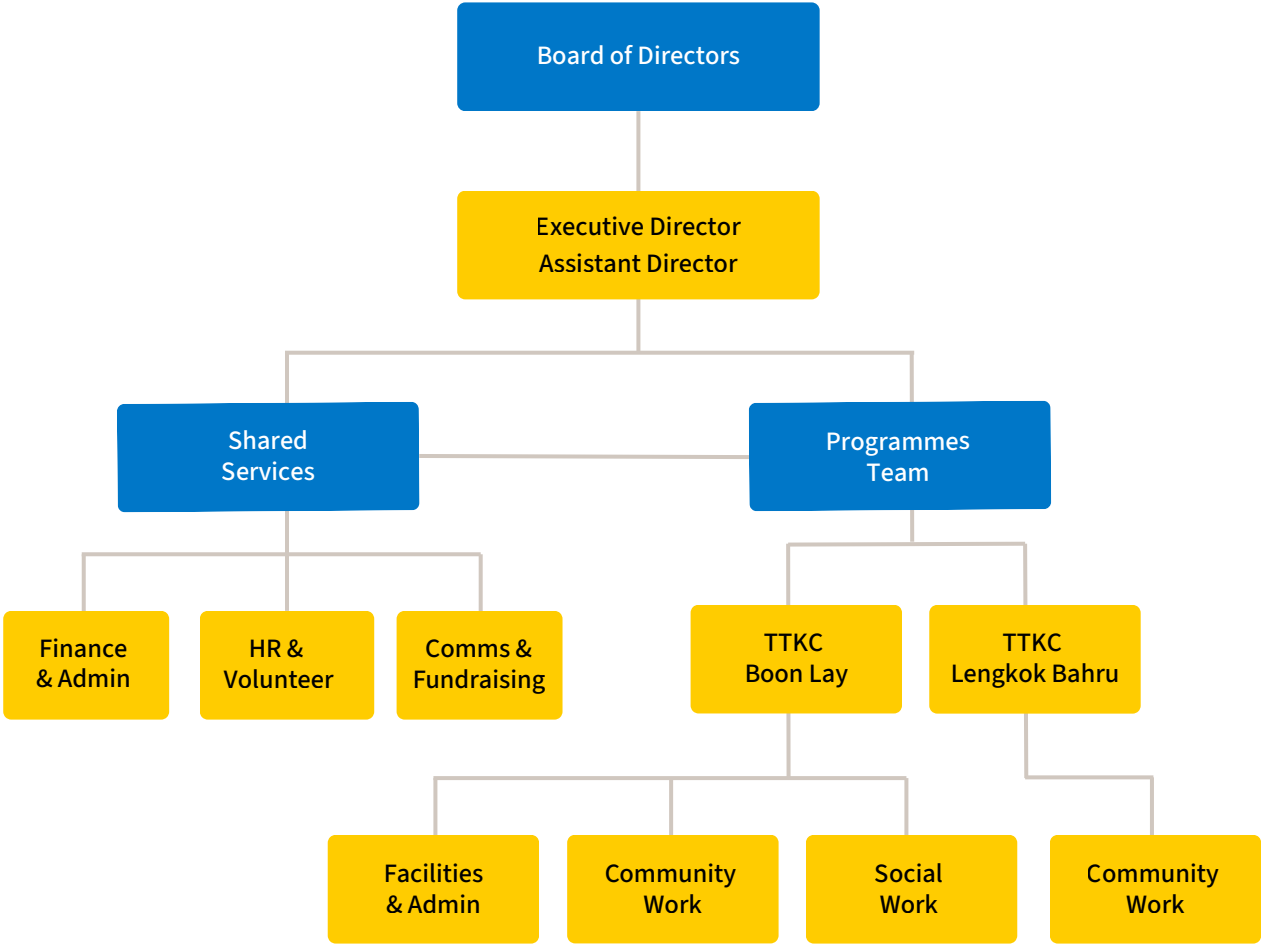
Board of Directors

Executive Director
Assistant Director

Shared Services

Programmes Team

Finance & Admin

HR & Volunteer

Comms & Fundraising

TTKC Boon Lay

TTKC Lengkok Bahru

Facilities & Admin

Community Work

Social Work

Community Work